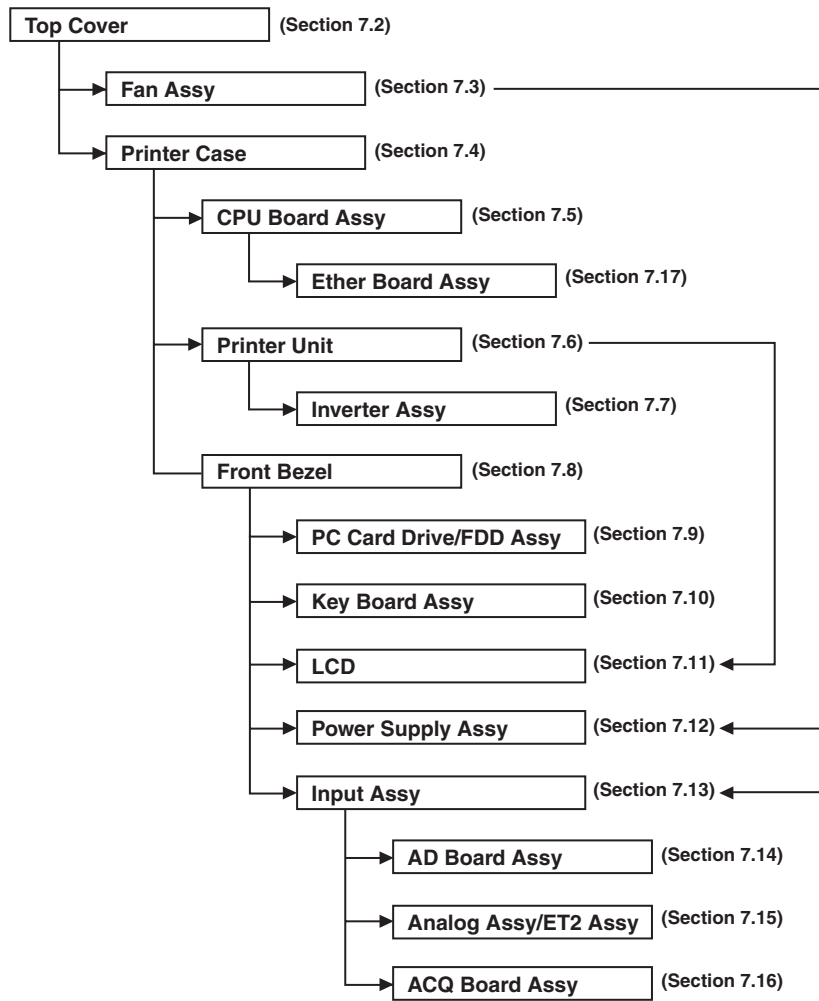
Top Cover (Section 7.2)

Fan Assy (Section 7.3)

Printer Case (Section 7.4)

CPU Board Assy (Section 7.5)

Ether Board Assy (Section 7.17)

Printer Unit (Section 7.6)

Inverter Assy (Section 7.7)

Front Bezel (Section 7.8)

PC Card Drive/FDD Assy (Section 7.9)

Key Board Assy (Section 7.10)

LCD (Section 7.11)

Power Supply Assy (Section 7.12)

Input Assy (Section 7.13)

AD Board Assy (Section 7.14)

Analog Assy/ET2 Assy (Section 7.15)

ACQ Board Assy (Section 7.16)